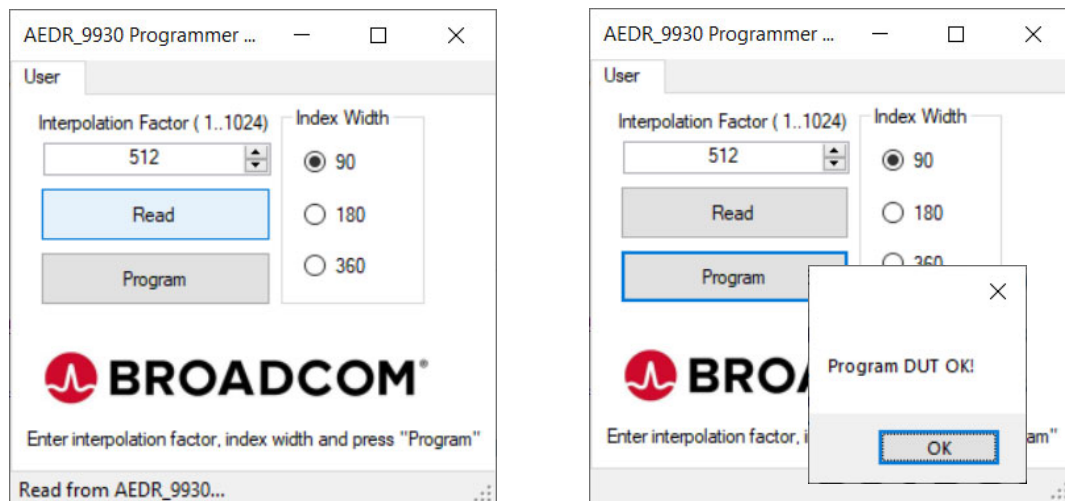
AEDR_9930 Programmer ...

User

Interpolation Factor ( 1..1024)

512

Index Width

90

180

360

Read

Program

BROADCOM®

Enter interpolation factor, index width and press "Program"

Read from AEDR_9930...

AEDR_9930 Programmer ...

User

Interpolation Factor ( 1..1024)

512

Index Width

90

180

360

Read

Program

BROA

Enter interpolation factor, i

am"

Program DUT OK!

OK